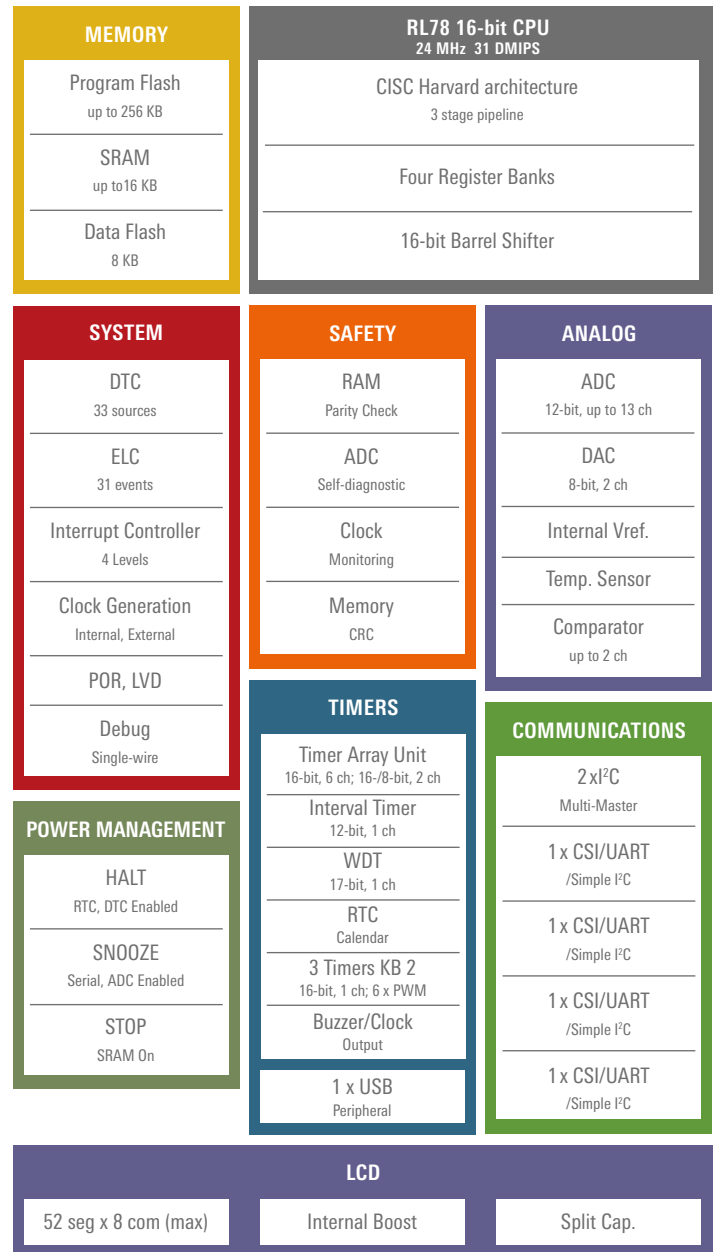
MEMORY

Program Flash
up to 256 KB

SRAM
up to16 KB

Data Flash
8 KB

RL78 16-bit CPU
24 MHz 31 DMIPS

CISC Harvard architecture
3 stage pipeline

Four Register Banks

16-bit Barrel Shifter

SYSTEM

DTC
33 sources

ELC
31 events

Interrupt Controller
4 Levels

Clock Generation
Internal, External

POR, LVD

Debug
Single-wire

SAFETY

RAM
Parity Check

ADC
Self-diagnostic

Clock
Monitoring

Memory
CRC

ANALOG

ADC
12-bit, up to 13 ch

DAC
8-bit, 2 ch

Internal Vref.

Temp. Sensor

Comparator
up to 2 ch

TIMERS

Timer Array Unit
16-bit, 6 ch; 16-/8-bit, 2 ch

Interval Timer
12-bit, 1 ch

WDT
17-bit, 1 ch

RTC
Calendar

3 Timers KB 2
16-bit, 1 ch; 6 x PWM

Buzzer/Clock
Output

1 x USB
Peripheral

COMMUNICATIONS

2 x$I^2C$
Multi-Master

1 x CSI/UART
/Simple $I^2C$

1 x CSI/UART
/Simple $I^2C$

1 x CSI/UART
/Simple $I^2C$

1 x CSI/UART
/Simple $I^2C$

POWER MANAGEMENT

HALT
RTC, DTC Enabled

SNOOZE
Serial, ADC Enabled

STOP
SRAM On

LCD

52 seg x 8 com (max)

Internal Boost

Split Cap.